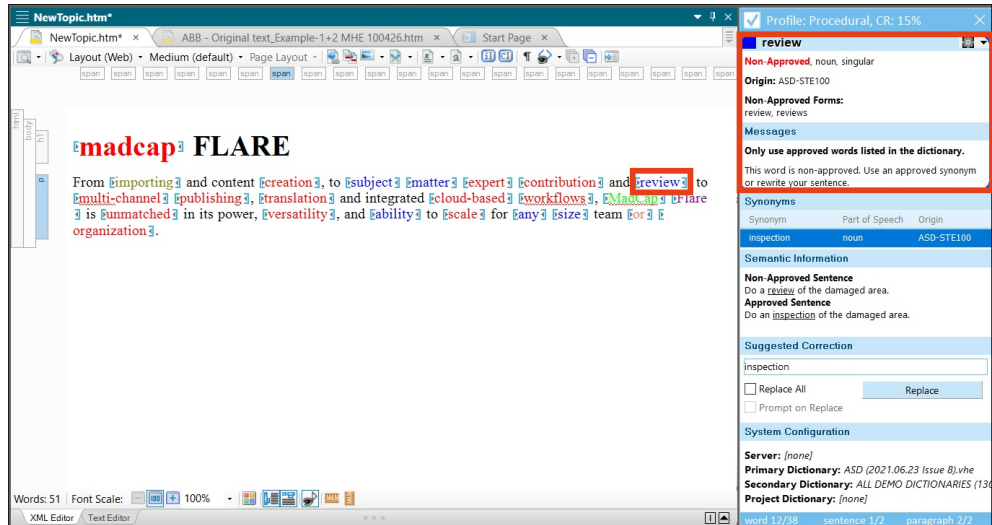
NewTopic.htm*

NewTopic.htm* × ABB - Original text_Example-1+2 MHE 100426.htm × Start Page ×

Layout (Web) · Medium (default) · Page Layout ·

span span span span span span span span span span span span span span span span span span span span span

html body h1 p

madcap FLARE

From importing and content creation, to subject matter expert contribution and review to multi-channel publishing, translation and integrated cloud-based workflows, MadCap Flare is unmatched in its power, versatility, and ability to scale to any size team or organization.

Words: 51 | Font Scale: 100%

XML Editor Text Editor

Profile: Procedural, CR: 15%

review

Non-Approved, noun, singular

Origin: ASD-STE100

Non-Approved Forms:
review, reviews

Messages

Only use approved words listed in the dictionary.

This word is non-approved. Use an approved synonym or rewrite your sentence.

Synonyms

| Synonym | Part of Speech | Origin |
|---|---|---|
| inspection | noun | ASD-STE100 |

Semantic Information

Non-Approved Sentence
Do a review of the damaged area.
Approved Sentence
Do an inspection of the damaged area.

Suggested Correction

inspection

Replace All

Replace

Prompt on Replace

System Configuration

Server: [none]
Primary Dictionary: ASD (2021.06.23 Issue 8).vhe
Secondary Dictionary: ALL DEMO DICTIONARIES (13
Project Dictionary: [none]

word 12/38 sentence 1/2 paragraph 2/2